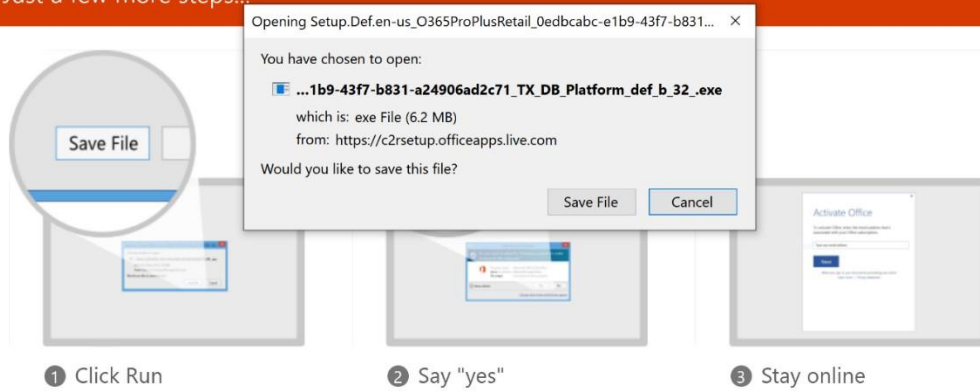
Just a few more steps...

Opening Setup.Def.en-us_O365ProPlusRetail_0edbcabc-e1b9-43f7-b831... ×

You have chosen to open:

...1b9-43f7-b831-a24906ad2c71_TX_DB_Platform_def_b_32_.exe

which is: exe File (6.2 MB)

from: https://c2rsetup.officeapps.live.com

Would you like to save this file?

Save File Cancel

Save File

Activate Office

1 Click Run

2 Say "yes"

3 Stay online